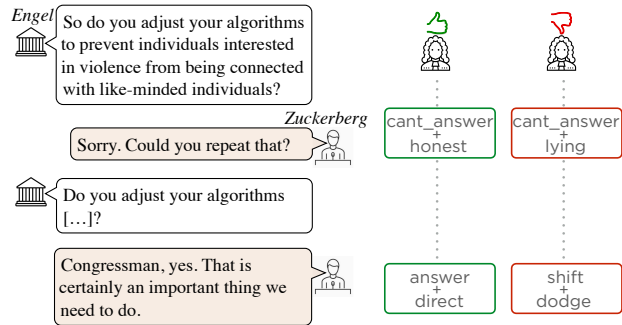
Engel

So do you adjust your algorithms to prevent individuals interested in violence from being connected with like-minded individuals?

Zuckerberg

Sorry. Could you repeat that?

Do you adjust your algorithms […]?

Congressman, yes. That is certainly an important thing we need to do.

cant_answer + honest

cant_answer + lying

answer + direct

shift + dodge